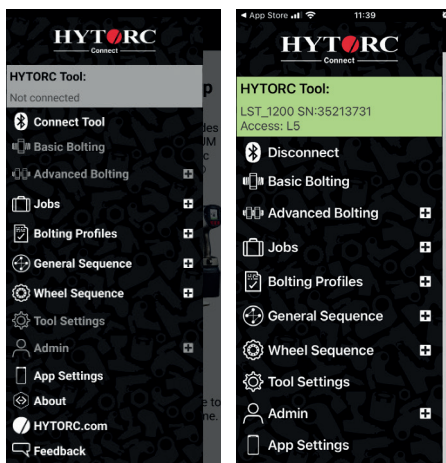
HYTORC
Connect

HYTORC Tool:
Not connected

Connect Tool
Basic Bolting
Advanced Bolting
Jobs
Bolting Profiles
General Sequence
Wheel Sequence
Tool Settings
Admin
App Settings
About
HYTORC.com
Feedback

p
les
JM
c
e to
ne.

◂ App Store 11:39

HYTORC
Connect

HYTORC Tool:
LST_1200 SN:35213731
Access: L5

Disconnect
Basic Bolting
Advanced Bolting
Jobs
Bolting Profiles
General Sequence
Wheel Sequence
Tool Settings
Admin
App Settings